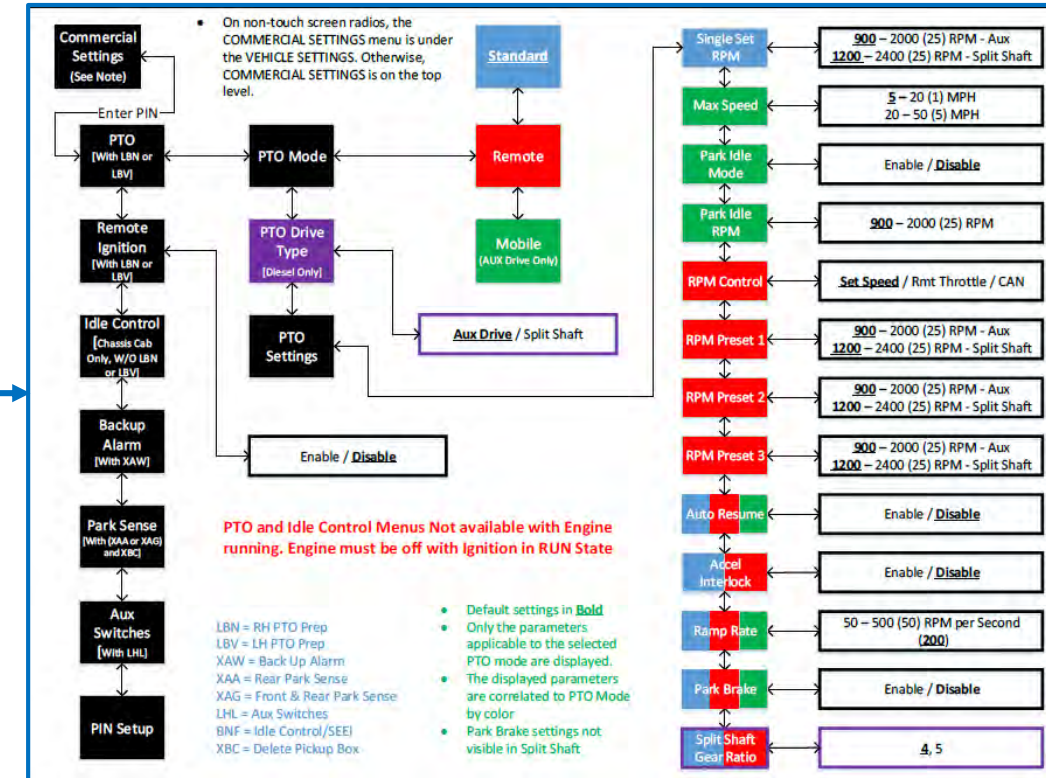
Commercial Settings (See Note)

• On non-touch screen radios, the COMMERCIAL SETTINGS menu is under the VEHICLE SETTINGS. Otherwise, COMMERCIAL SETTINGS is on the top level.

Enter PIN

PTO [With LBN or LBV]

PTO Mode

Standard

Remote

Mobile (AUX Drive Only)

Remote Ignition [With LBN or LBV]

PTO Drive Type [Diesel Only]

PTO Settings

Aux Drive / Split Shaft

Idle Control [Chassis Cab Only, W/O LBN or LBV]

Backup Alarm [With XAW]

Enable / Disable

Park Sense [With (XAA or XAG) and XBC]

Aux Switches [With LHL]

PIN Setup

PTO and Idle Control Menus Not available with Engine running. Engine must be off with Ignition in RUN State

LBN = RH PTO Prep
LBV = LH PTO Prep
XAW = Back Up Alarm
XAA = Rear Park Sense
XAG = Front & Rear Park Sense
LHL = Aux Switches
BNF = Idle Control/SEEI
XBC = Delete Pickup Box

• Default settings in Bold
• Only the parameters applicable to the selected PTO mode are displayed.
• The displayed parameters are correlated to PTO Mode by color
• Park Brake settings not visible in Split Shaft

Single Set RPM — 900 – 2000 (25) RPM - Aux / 1200 – 2400 (25) RPM - Split Shaft

Max Speed — 5 – 20 (1) MPH / 20 – 50 (5) MPH

Park Idle Mode — Enable / Disable

Park Idle RPM — 900 – 2000 (25) RPM

RPM Control — Set Speed / Rmt Throttle / CAN

RPM Preset 1 — 900 – 2000 (25) RPM - Aux / 1200 – 2400 (25) RPM - Split Shaft

RPM Preset 2 — 900 – 2000 (25) RPM - Aux / 1200 – 2400 (25) RPM - Split Shaft

RPM Preset 3 — 900 – 2000 (25) RPM - Aux / 1200 – 2400 (25) RPM - Split Shaft

Auto Resume — Enable / Disable

Accel Interlock — Enable / Disable

Ramp Rate — 50 – 500 (50) RPM per Second (200)

Park Brake — Enable / Disable

Split Shaft Gear Ratio — 4, 5